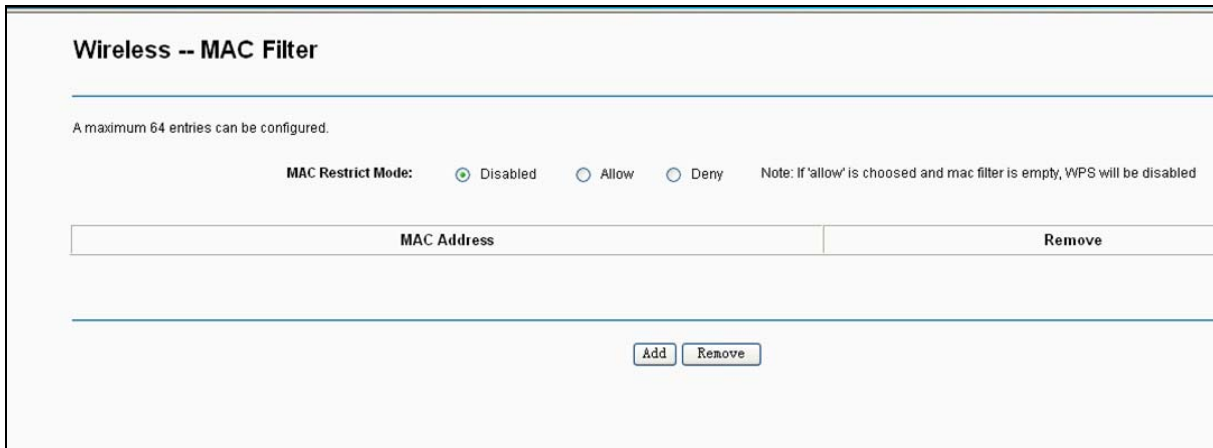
Wireless -- MAC Filter

A maximum 64 entries can be configured.

MAC Restrict Mode: Disabled Allow Deny Note: If 'allow' is choosed and mac filter is empty, WPS will be disabled

| MAC Address | Remove |
|---|---|

Add Remove